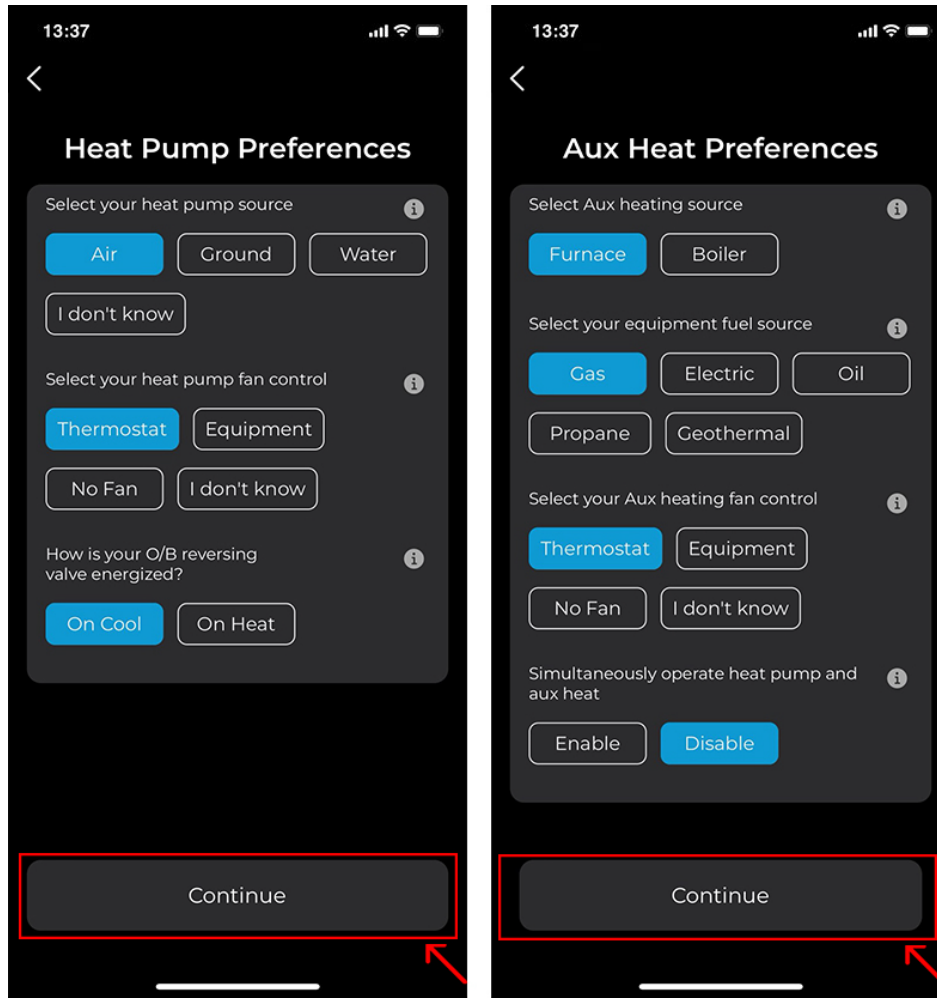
13:37

Heat Pump Preferences

Select your heat pump source

Air Ground Water

I don't know

Select your heat pump fan control

Thermostat Equipment

No Fan I don't know

How is your O/B reversing valve energized?

On Cool On Heat

Continue

13:37

Aux Heat Preferences

Select Aux heating source

Furnace Boiler

Select your equipment fuel source

Gas Electric Oil

Propane Geothermal

Select your Aux heating fan control

Thermostat Equipment

No Fan I don't know

Simultaneously operate heat pump and aux heat

Enable Disable

Continue